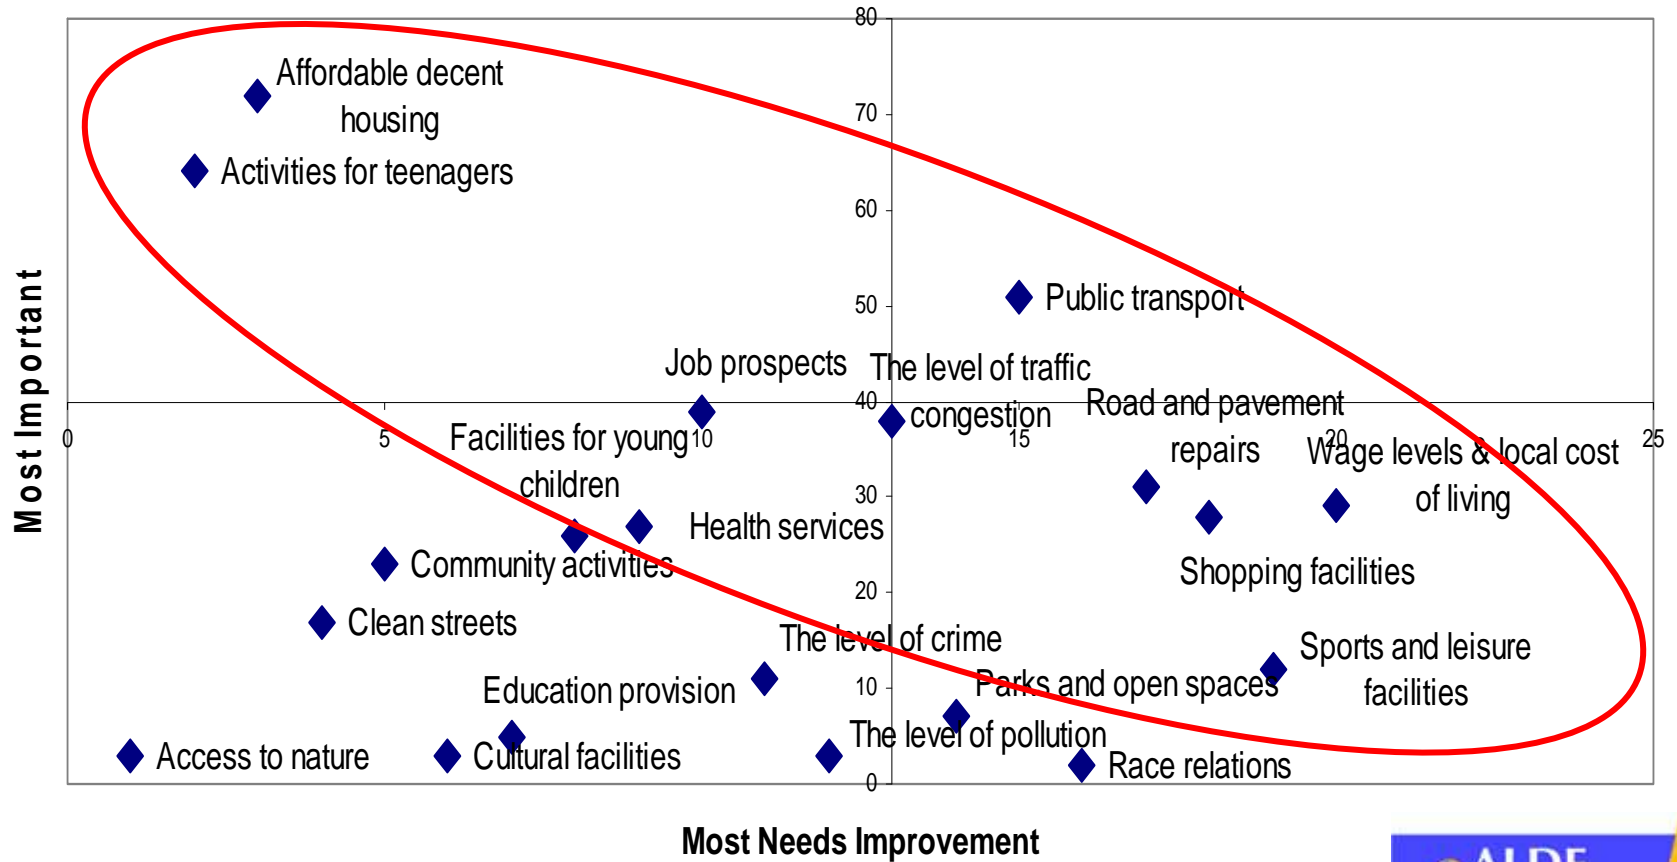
80

70

60

50

40

30

20

10

0

0

5

10

15

20

25

Most Important

Affordable decent housing

Activities for teenagers

Public transport

Job prospects

The level of traffic congestion

Road and pavement repairs

Wage levels & local cost of living

Facilities for young children

Health services

Community activities

Shopping facilities

Clean streets

The level of crime

Sports and leisure facilities

Education provision

Parks and open spaces

The level of pollution

Access to nature

Cultural facilities

Race relations

Most Needs Improvement

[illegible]